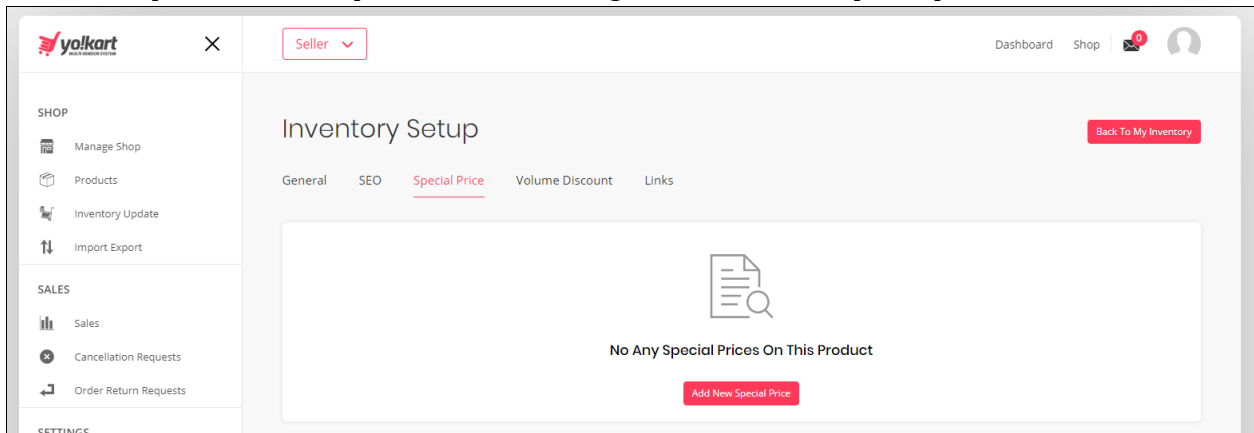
yo!kart
MULTI-VENDOR SYSTEM

Seller

Dashboard Shop 0

SHOP
Manage Shop
Products
Inventory Update
Import Export

SALES
Sales
Cancellation Requests
Order Return Requests

SETTINGS

Inventory Setup

Back To My Inventory

General SEO Special Price Volume Discount Links

No Any Special Prices On This Product

Add New Special Price